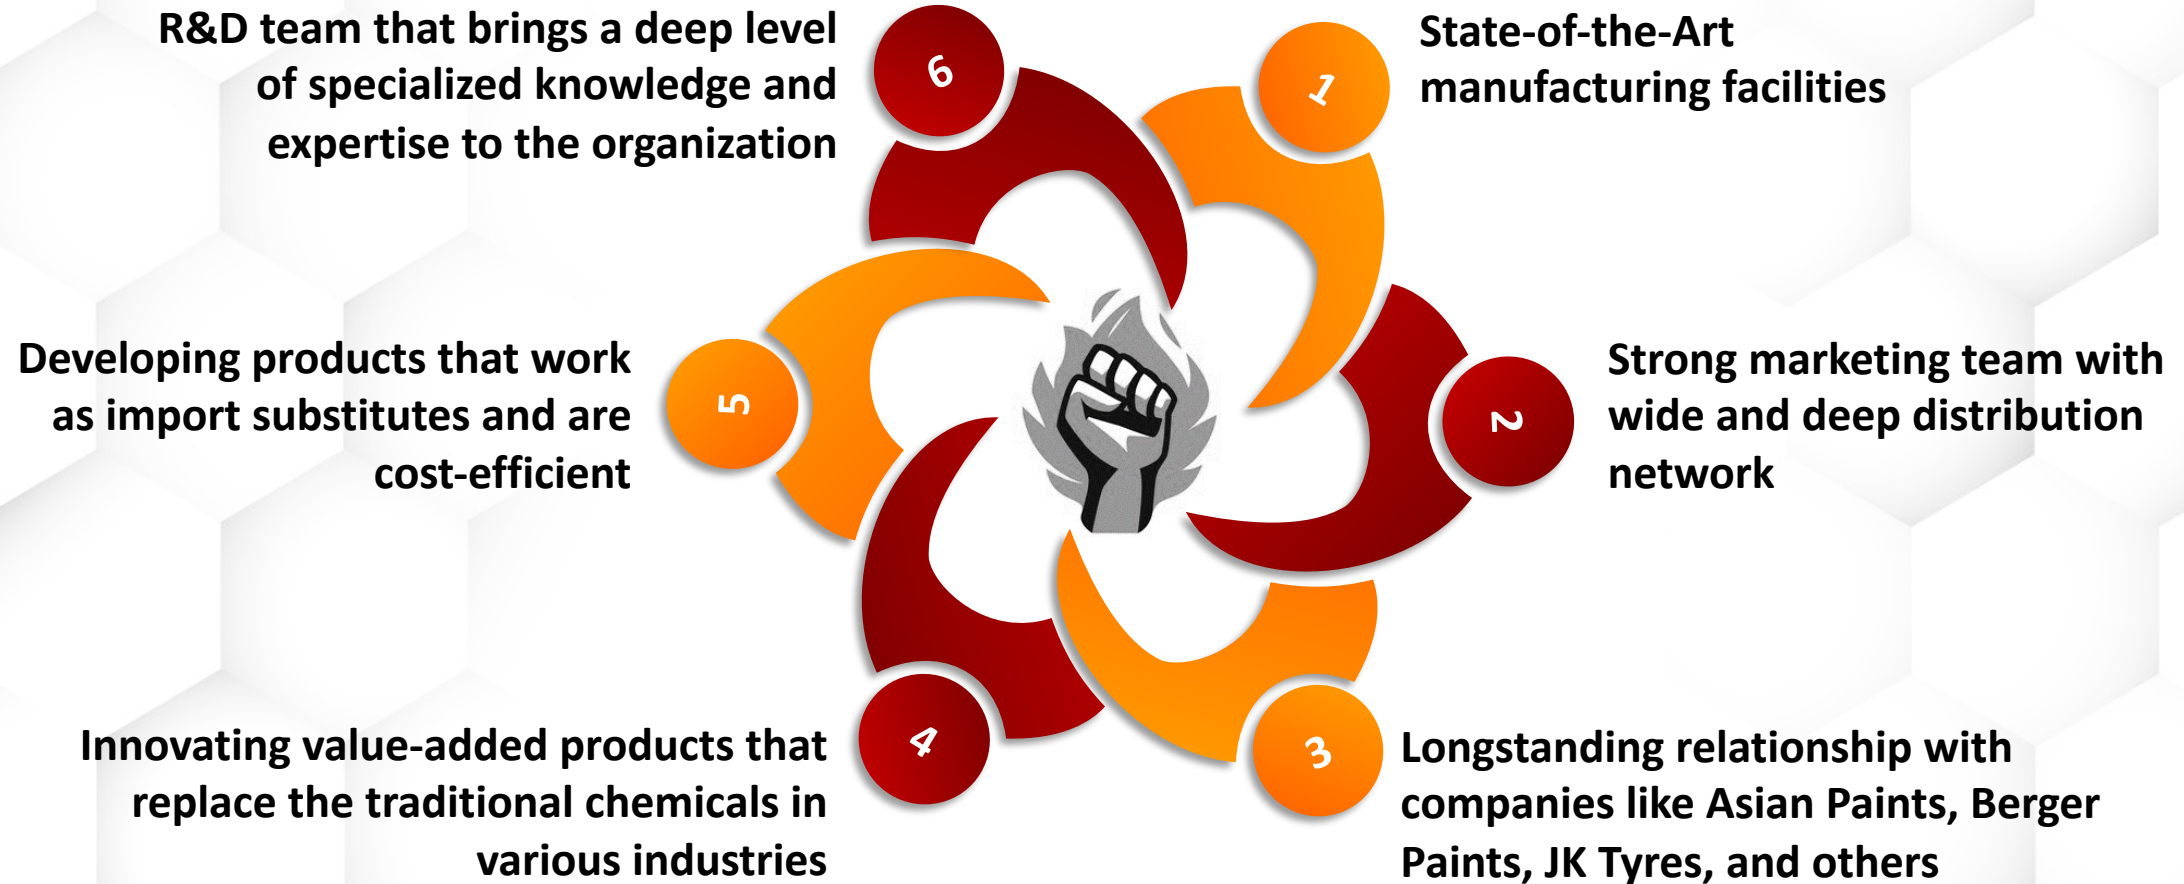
1
State-of-the-Art manufacturing facilities

2
Strong marketing team with wide and deep distribution network

3
Longstanding relationship with companies like Asian Paints, Berger Paints, JK Tyres, and others

4
Innovating value-added products that replace the traditional chemicals in various industries

5
Developing products that work as import substitutes and are cost-efficient

6
R&D team that brings a deep level of specialized knowledge and expertise to the organization